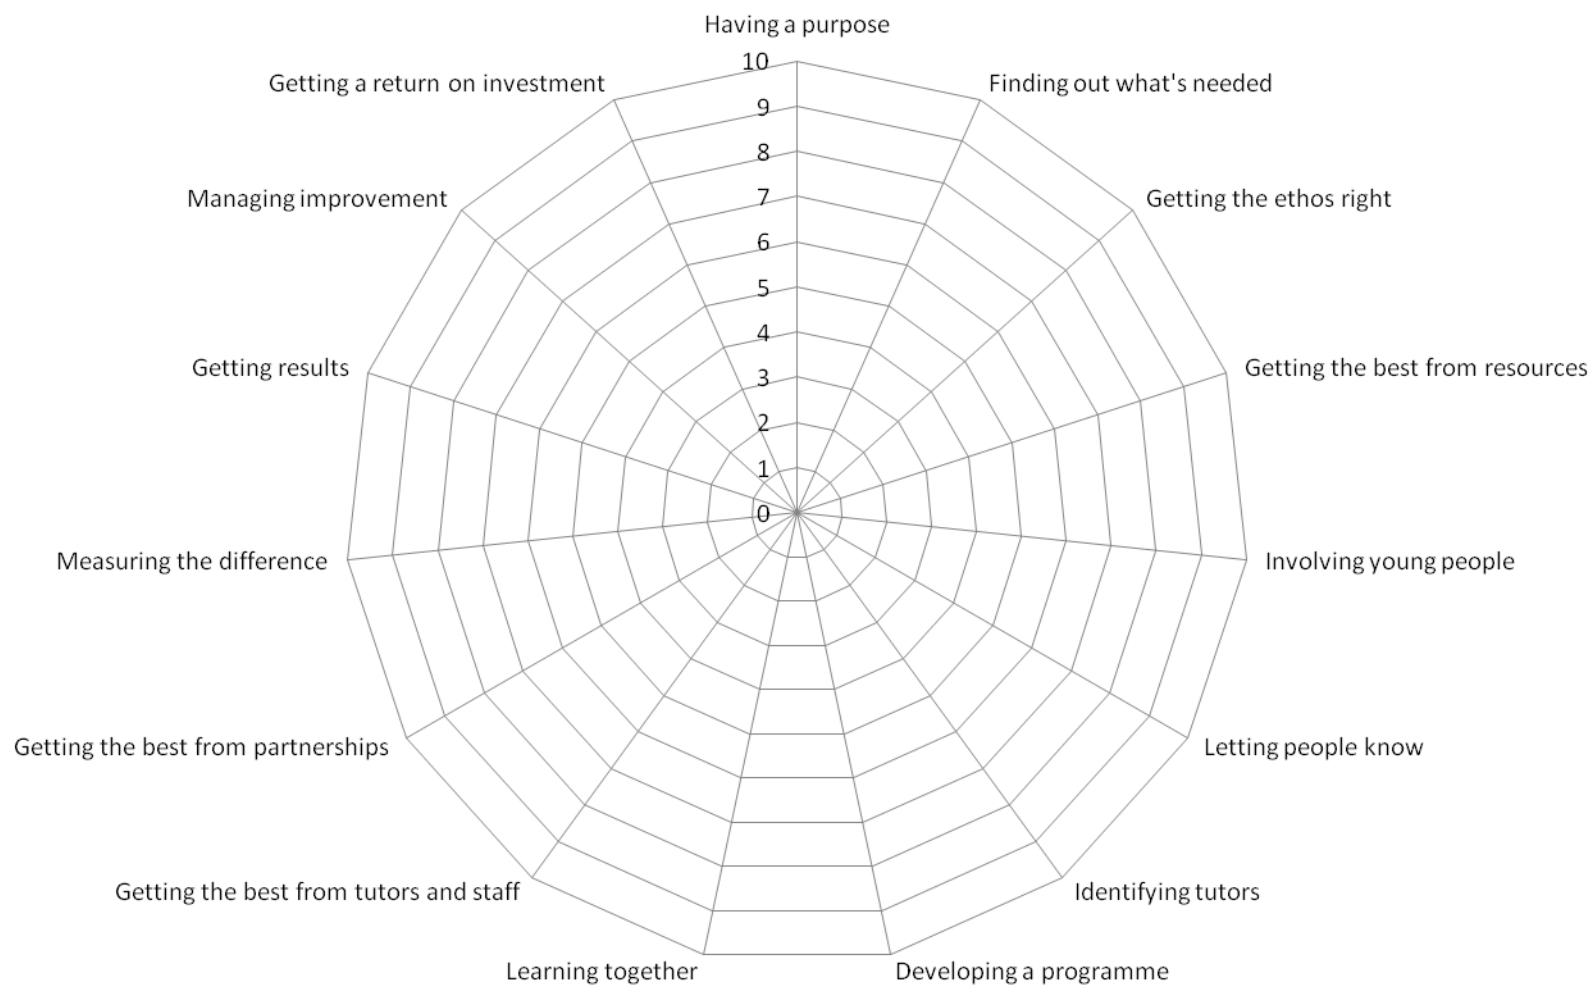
Having a purpose

10
9
8
7
6
5
4
3
2
1
0

Finding out what's needed

Getting the ethos right

Getting the best from resources

Involving young people

Letting people know

Identifying tutors

Developing a programme

Learning together

Getting the best from tutors and staff

Getting the best from partnerships

Measuring the difference

Getting results

Managing improvement

Getting a return on investment